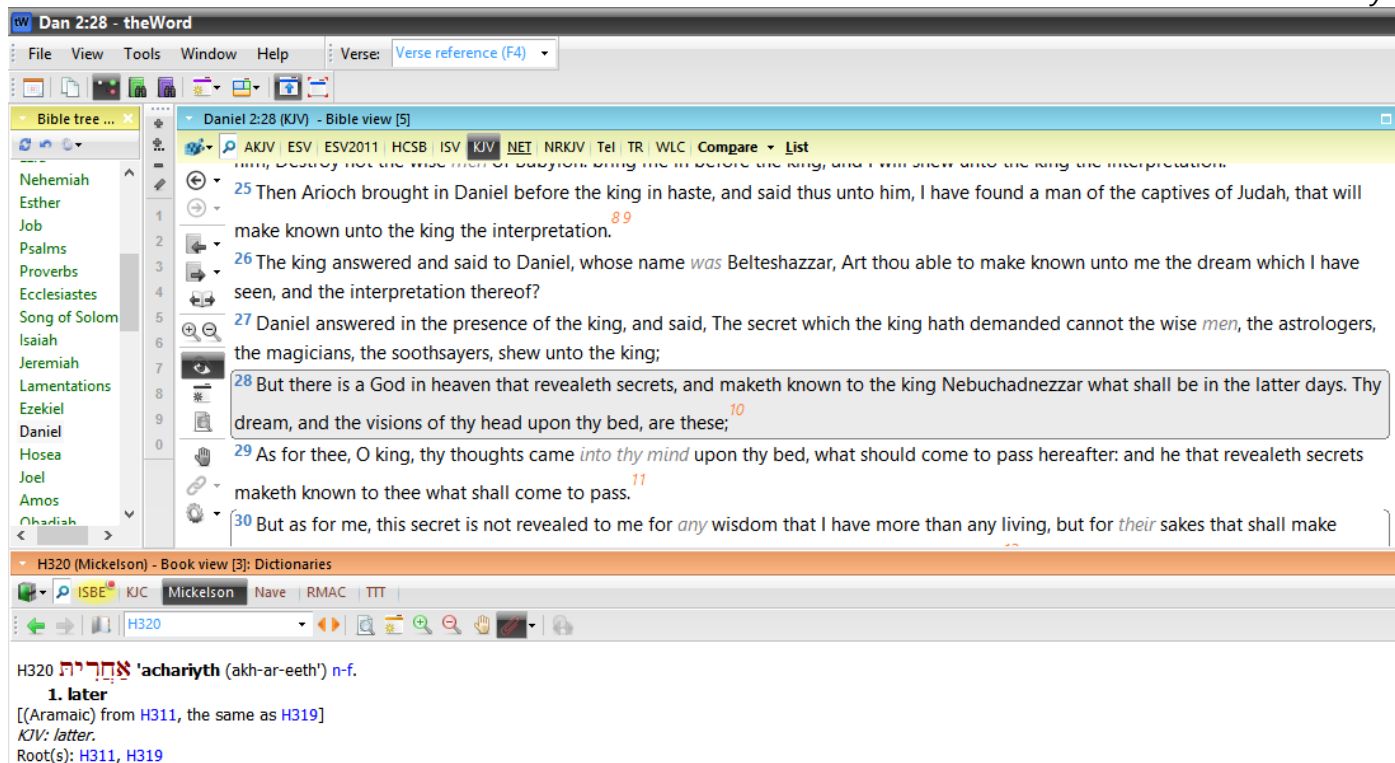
Dan 2:28 - theWord

File View Tools Window Help Verse: Verse reference (F4)

Bible tree ...

Nehemiah
Esther
Job
Psalms
Proverbs
Ecclesiastes
Song of Solom
Isaiah
Jeremiah
Lamentations
Ezekiel
Daniel
Hosea
Joel
Amos
Obadiah

1 2 3 4 5 6 7 8 9 0

Daniel 2:28 (KJV) - Bible view [5]

AKJV | ESV | ESV2011 | HCSB | ISV | KJV | NET | NRKJV | Tel | TR | WLC | Compare | List

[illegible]

25 Then Arioch brought in Daniel before the king in haste, and said thus unto him, I have found a man of the captives of Judah, that will make known unto the king the interpretation. 8 9

26 The king answered and said to Daniel, whose name was Belteshazzar, Art thou able to make known unto me the dream which I have seen, and the interpretation thereof?

27 Daniel answered in the presence of the king, and said, The secret which the king hath demanded cannot the wise men, the astrologers, the magicians, the soothsayers, shew unto the king;

28 But there is a God in heaven that revealeth secrets, and maketh known to the king Nebuchadnezzar what shall be in the latter days. Thy dream, and the visions of thy head upon thy bed, are these; 10

29 As for thee, O king, thy thoughts came into thy mind upon thy bed, what should come to pass hereafter: and he that revealeth secrets maketh known to thee what shall come to pass. 11

30 But as for me, this secret is not revealed to me for any wisdom that I have more than any living, but for their sakes that shall make

H320 (Mickelson) - Book view [3]: Dictionaries

ISBE KJC Mickelson Nave RMAC TTT

H320

H320 אַחֲרִית 'achariyth (akh-ar-eeth') n-f.
1. later
[(Aramaic) from H311, the same as H319]
KJV: latter.
Root(s): H311, H319